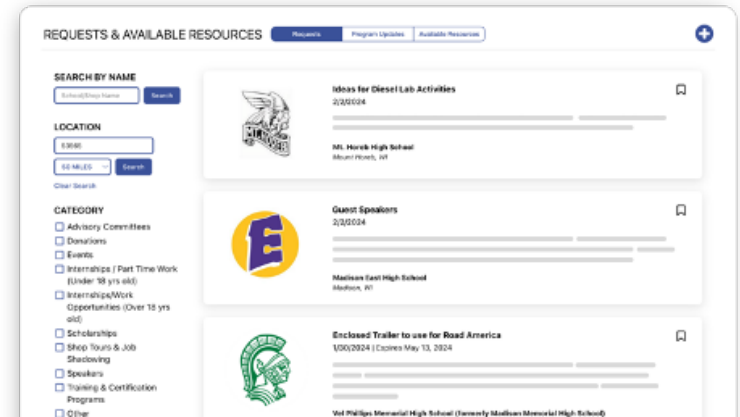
REQUESTS & AVAILABLE RESOURCES

Requests | Program Updates | Available Resources

SEARCH BY NAME

School/Shop Name

Search

LOCATION

53590

50 MILES

Search

Clear Search

CATEGORY

Advisory Committees

Donations

Events

Internships / Part Time Work (Under 18 yrs old)

Internships/Work Opportunities (Over 18 yrs old)

Scholarships

Shop Tours & Job Shadowing

Speakers

Training & Certification Programs

Other

Ideas for Diesel Lab Activities

2/2/2024

Mt. Horeb High School

Mount Horeb, WI

Guest Speakers

2/2/2024

Madison East High School

Madison, WI

Enclosed Trailer to use for Road America

1/30/2024 | Expires May 13, 2024

Vel Phillips Memorial High School (formerly Madison Memorial High School)